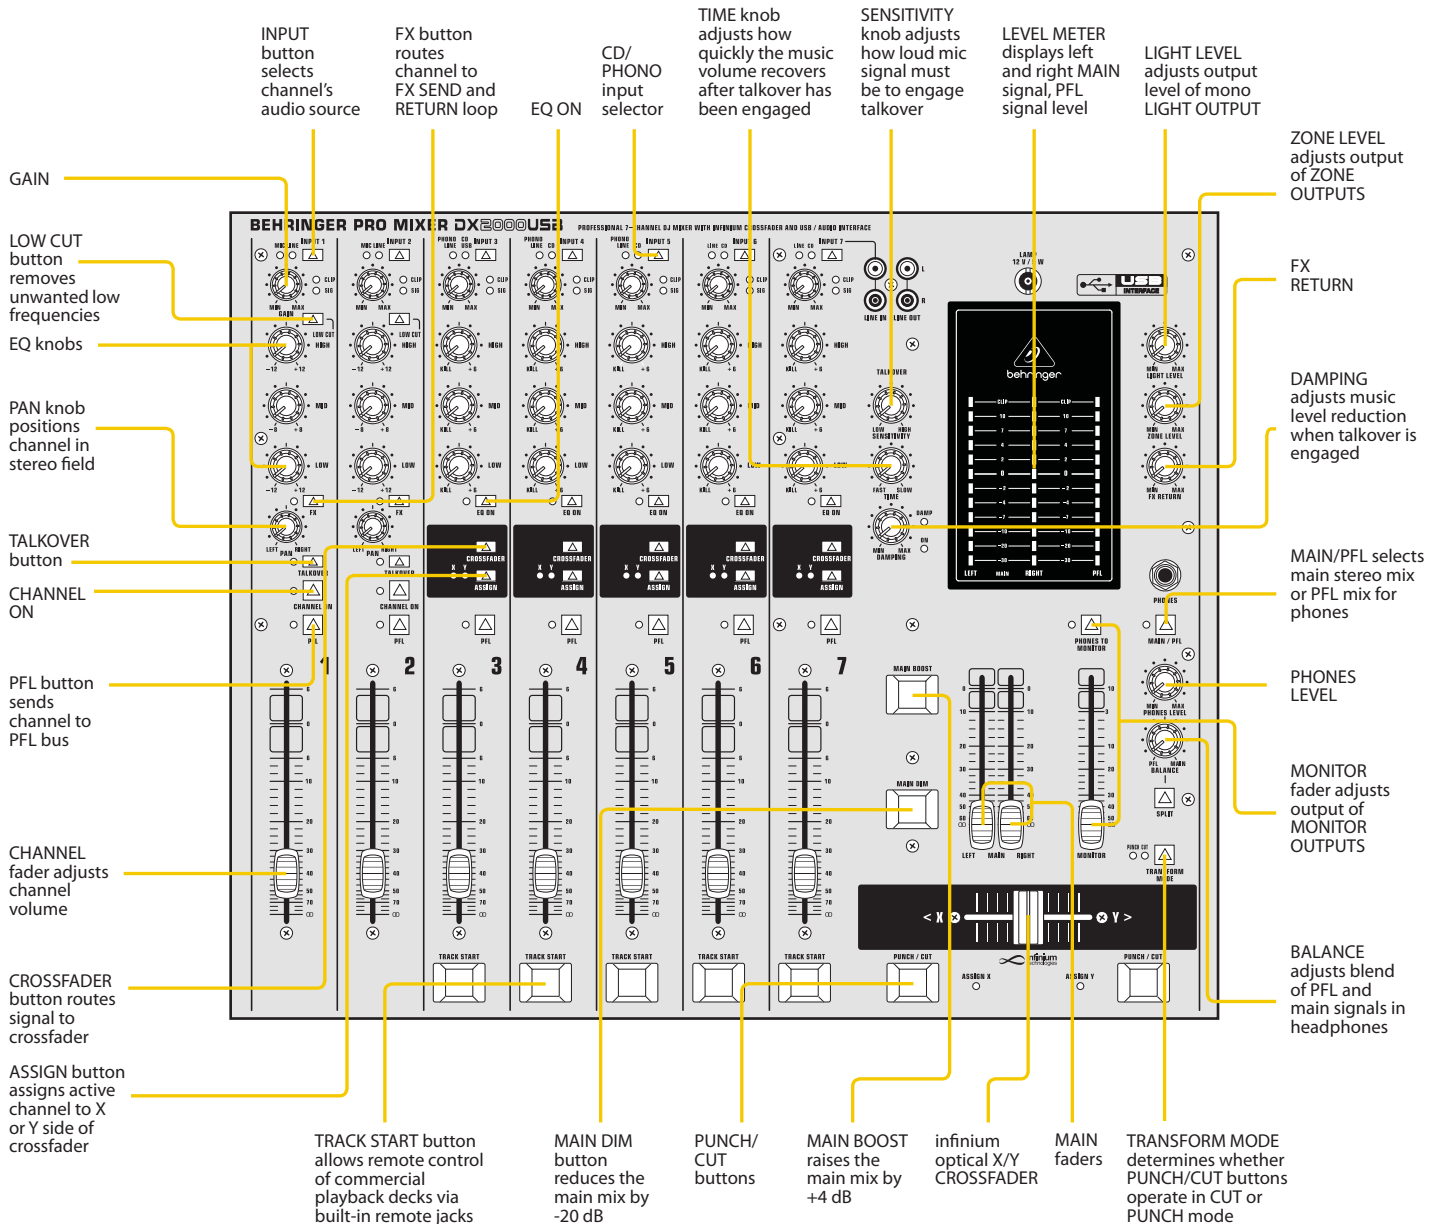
INPUT button selects channel's audio source

FX button routes channel to FX SEND and RETURN loop

EQ ON

CD/ PHONO input selector

TIME knob adjusts how quickly the music volume recovers after talkover has been engaged

SENSITIVITY knob adjusts how loud mic signal must be to engage talkover

LEVEL METER displays left and right MAIN signal, PFL signal level

LIGHT LEVEL adjusts output level of mono LIGHT OUTPUT

GAIN

LOW CUT button removes unwanted low frequencies

EQ knobs

PAN knob positions channel in stereo field

TALKOVER button

CHANNEL ON

PFL button sends channel to PFL bus

CHANNEL fader adjusts channel volume

CROSSFADER button routes signal to crossfader

ASSIGN button assigns active channel to X or Y side of crossfader

ZONE LEVEL adjusts output of ZONE OUTPUTS

FX RETURN

DAMPING adjusts music level reduction when talkover is engaged

MAIN/PFL selects main stereo mix or PFL mix for phones

PHONES LEVEL

MONITOR fader adjusts output of MONITOR OUTPUTS

BALANCE adjusts blend of PFL and main signals in headphones

TRACK START button allows remote control of commercial playback decks via built-in remote jacks

MAIN DIM button reduces the main mix by -20 dB

PUNCH/ CUT buttons

MAIN BOOST raises the main mix by +4 dB

infinium optical X/Y CROSSFADER

MAIN faders

TRANSFORM MODE determines whether PUNCH/CUT buttons operate in CUT or PUNCH mode

BEHRINGER PRO MIXER DX2000USB PROFESSIONAL 7-CHANNEL DJ MIXER WITH INFINIUM CROSSFADER AND USB / AUDIO INTERFACE

INPUT 1 INPUT 2 INPUT 3 INPUT 4 INPUT 5 INPUT 6 INPUT 7
MIC LINE PHONO LINE CD USB
CLIP SIG MIN MAX GAIN LOW CUT HIGH MID LOW KILL FX EQ ON
LEFT PAN RIGHT TALKOVER CHANNEL ON PFL CROSSFADER X Y ASSIGN
1 2 3 4 5 6 7
TRACK START PUNCH / CUT ASSIGN X ASSIGN Y
LINE IN LINE OUT LAMP 12 V / 5 W USB INTERFACE
behringer CLIP LEFT MAIN RIGHT PFL
TALKOVER LOW HIGH SENSITIVITY FAST SLOW TIME DAMP ON MIN MAX DAMPING
LIGHT LEVEL ZONE LEVEL FX RETURN PHONES MAIN / PFL PHONES TO MONITOR PHONES LEVEL PFL MAIN BALANCE SPLIT PUNCH CUT TRANSFORM MODE
MAIN BOOST MAIN DIM LEFT MAIN RIGHT MONITOR
< X Y > infinium technologies